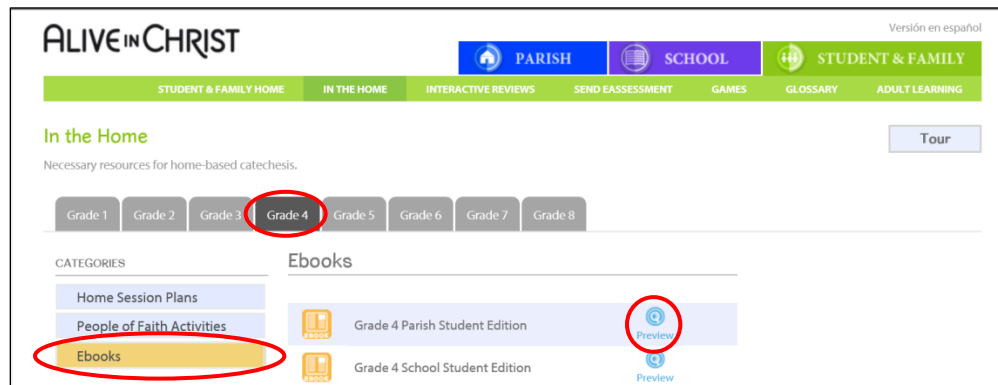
ALIVE IN CHRIST

Versión en español

PARISH
SCHOOL
STUDENT & FAMILY

STUDENT & FAMILY HOME
IN THE HOME
INTERACTIVE REVIEWS
SEND EASSESSMENT
GAMES
GLOSSARY
ADULT LEARNING

In the Home

Tour

Necessary resources for home-based catechesis.

Grade 1
Grade 2
Grade 3
Grade 4
Grade 5
Grade 6
Grade 7
Grade 8

CATEGORIES

Home Session Plans
People of Faith Activities
Ebooks

Ebooks

EBOOK
Grade 4 Parish Student Edition
Preview

EBOOK
Grade 4 School Student Edition
Preview